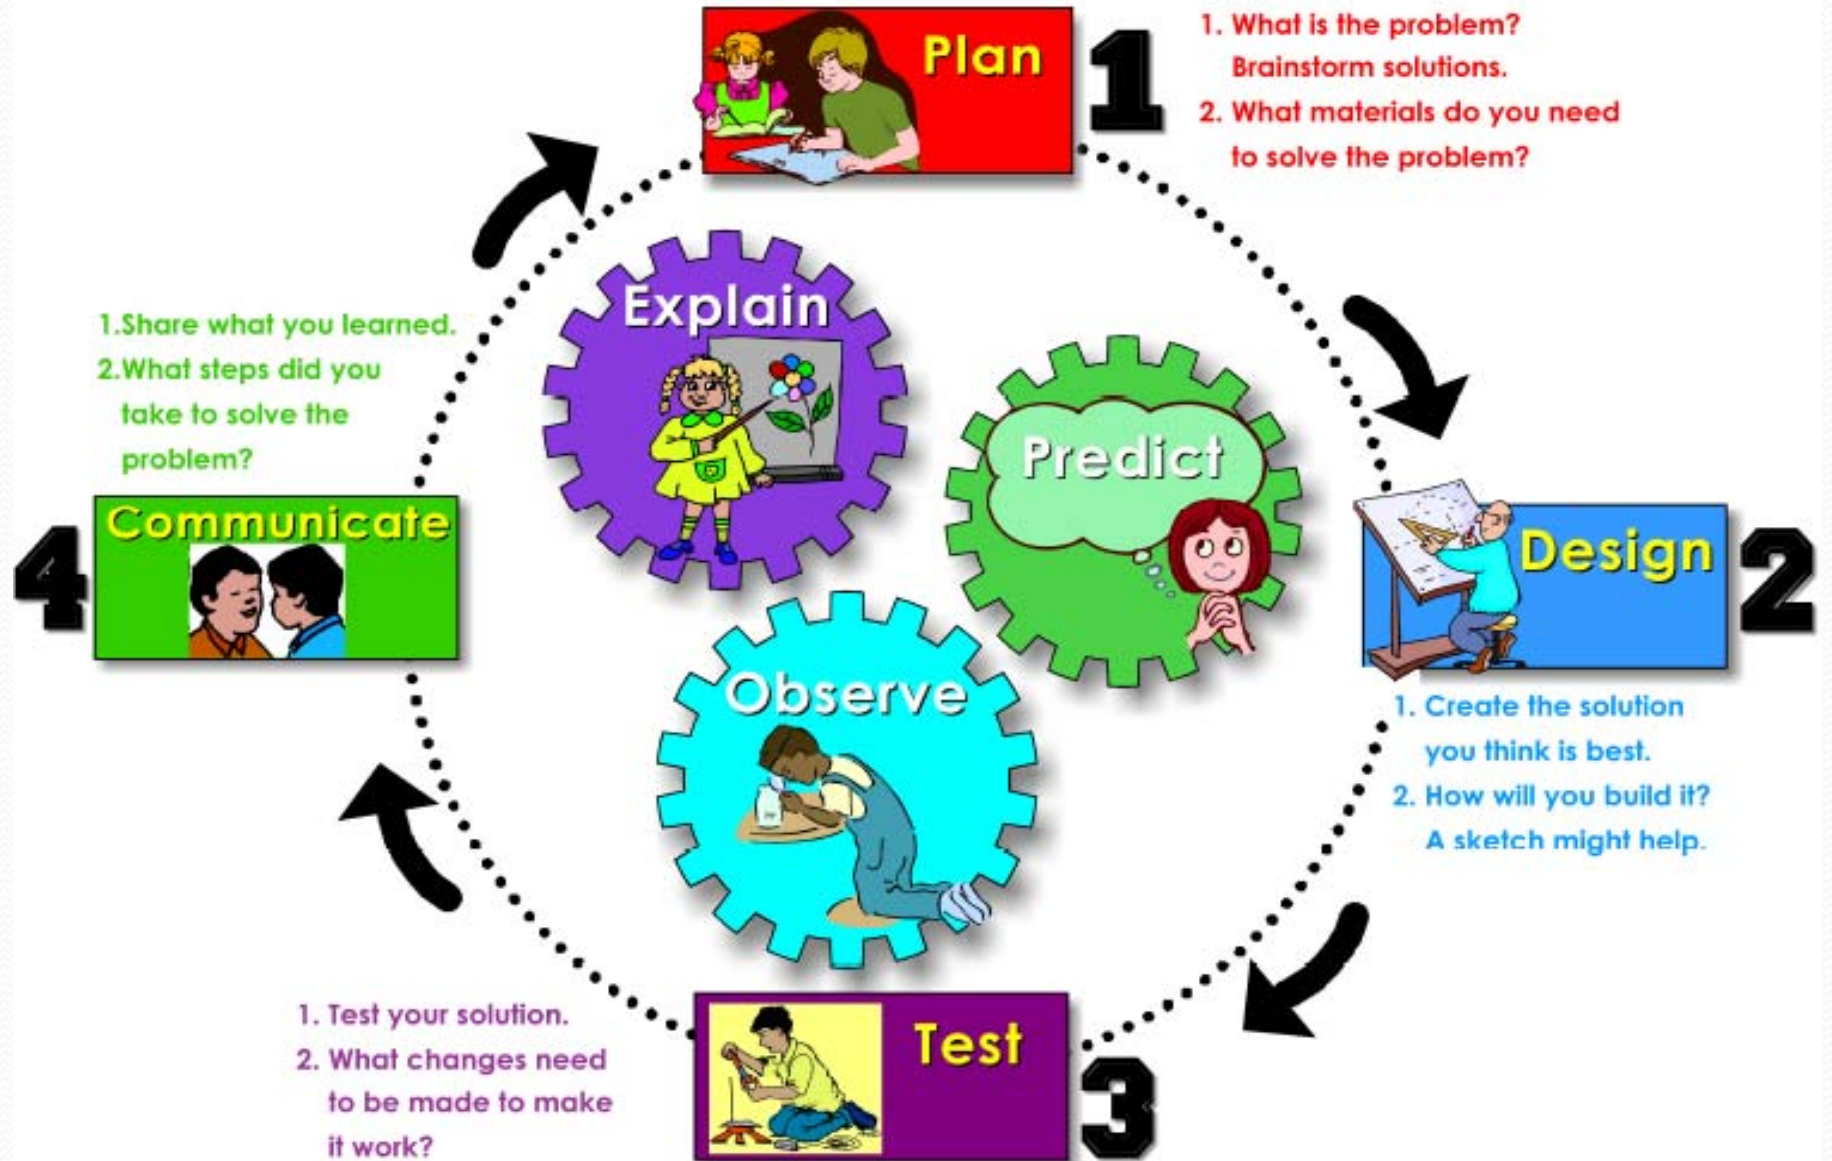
Plan 1

1. What is the problem? Brainstorm solutions.
2. What materials do you need to solve the problem?

Design 2

1. Create the solution you think is best.
2. How will you build it? A sketch might help.

Test 3

1. Test your solution.
2. What changes need to be made to make it work?

4 Communicate

1.Share what you learned.
2.What steps did you take to solve the problem?

Explain

Predict

Observe